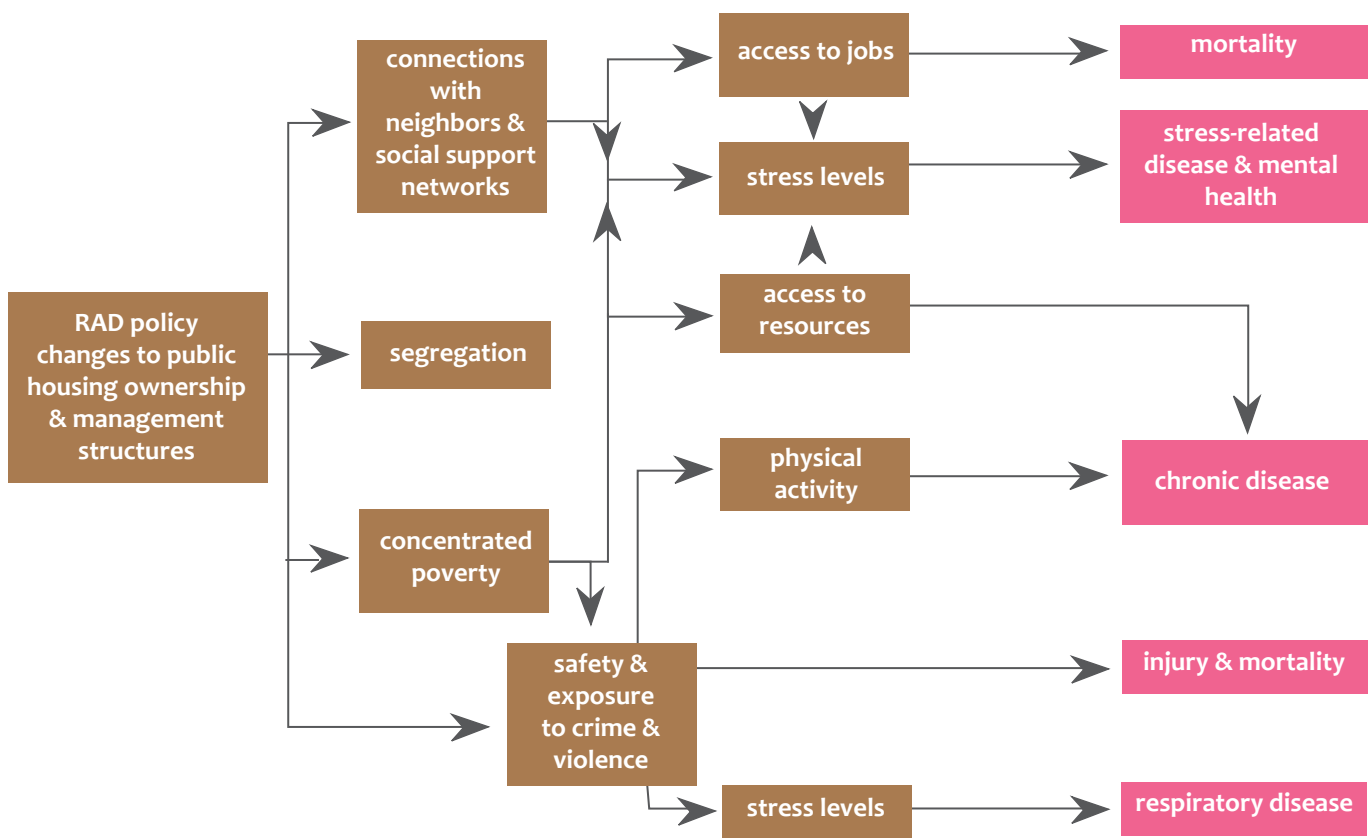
RAD policy changes to public housing ownership & management structures

connections with neighbors & social support networks

segregation

concentrated poverty

safety & exposure to crime & violence

access to jobs

stress levels

access to resources

physical activity

stress levels

mortality

stress-related disease & mental health

chronic disease

injury & mortality

respiratory disease